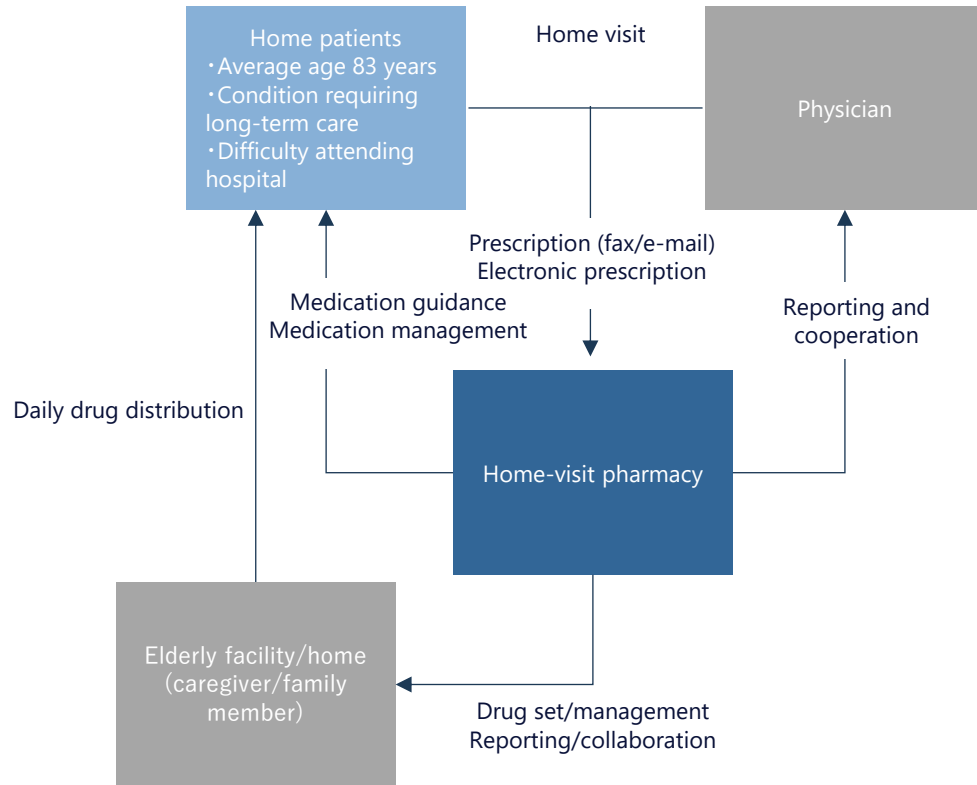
Home patients
・Average age 83 years
・Condition requiring long-term care
・Difficulty attending hospital

Home visit

Physician

Prescription (fax/e-mail)
Electronic prescription

Medication guidance
Medication management

Reporting and cooperation

Daily drug distribution

Home-visit pharmacy

Elderly facility/home (caregiver/family member)

Drug set/management
Reporting/collaboration